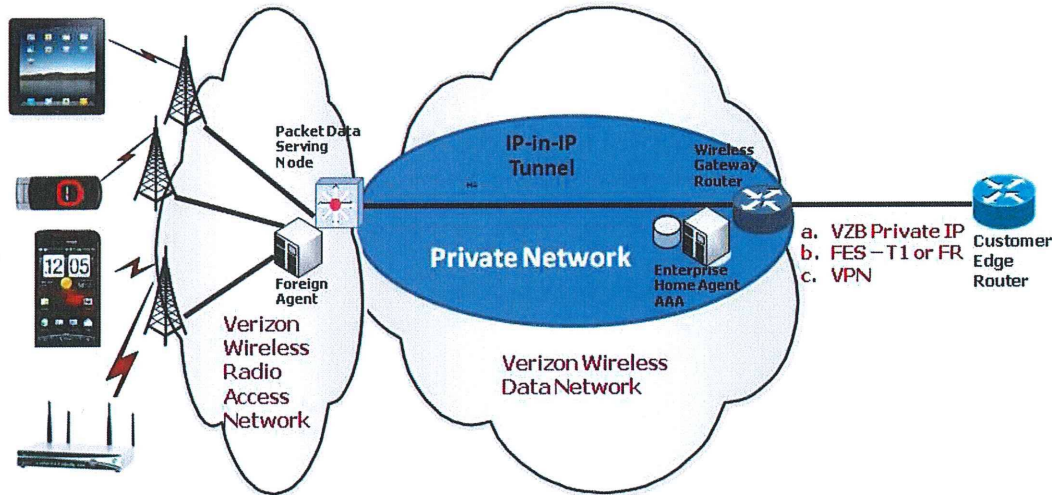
Packet Data Serving Node

IP-in-IP Tunnel

Wireless Gateway Router

Private Network

Foreign Agent

Enterprise Home Agent AAA

a. VZB Private IP
b. FES – T1 or FR
c. VPN

Customer Edge Router

12 05

Verizon Wireless Radio Access Network

Verizon Wireless Data Network